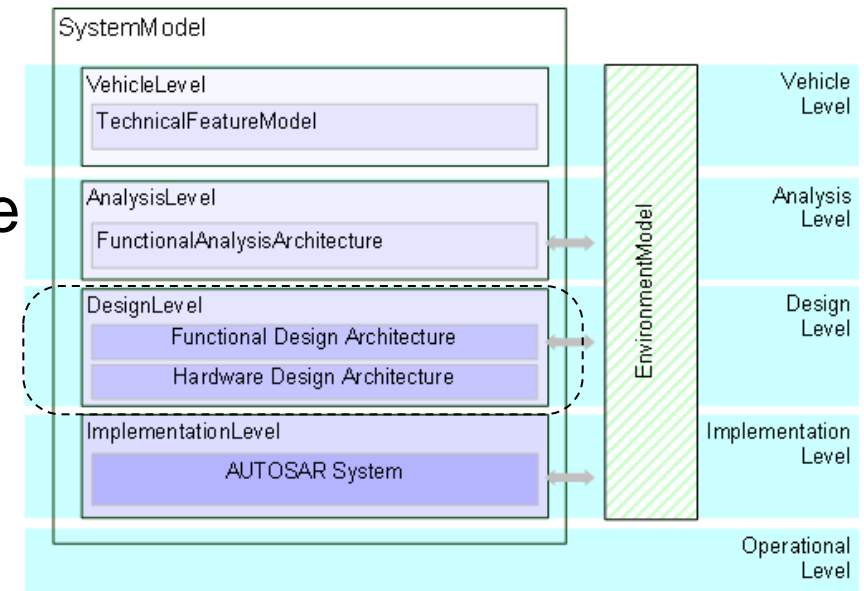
SystemModel

VehicleLevel
TechnicalFeatureModel

AnalysisLevel
FunctionalAnalysisArchitecture

DesignLevel
Functional Design Architecture
Hardware Design Architecture

ImplementationLevel
AUTOSAR System

EnvironmentModel

Vehicle Level

Analysis Level

Design Level

Implementation Level

Operational Level

e